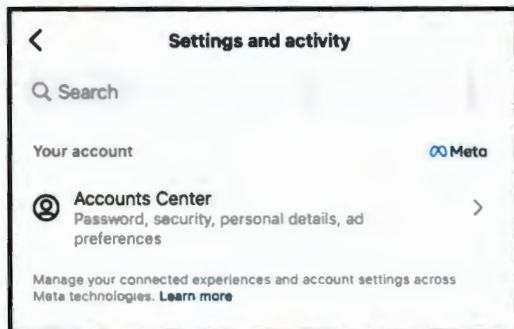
Settings and activity

Search

Your account

Meta

Accounts Center
Password, security, personal details, ad preferences

Manage your connected experiences and account settings across Meta technologies. Learn more